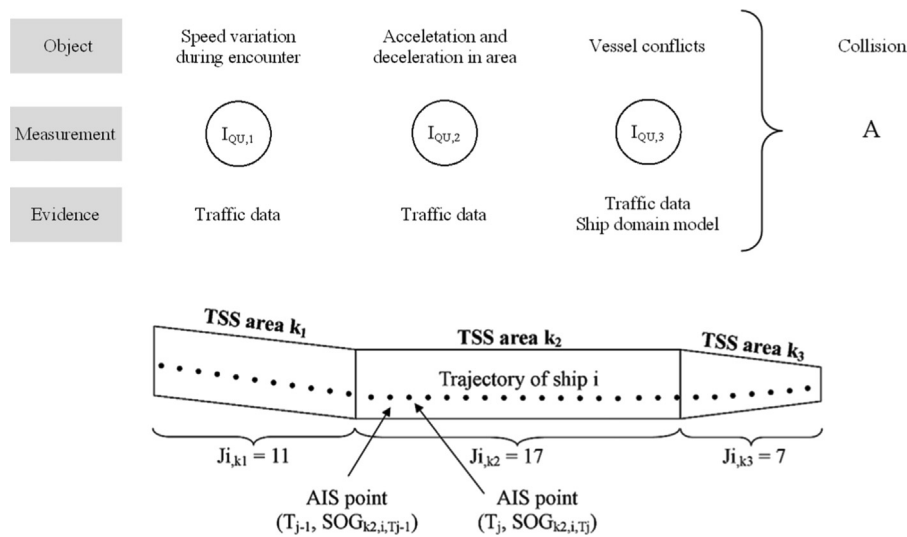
Object

Speed variation during encounter

Acceletation and deceleration in area

Vessel conflicts

Collision

Measurement

$I_{QU,1}$

$I_{QU,2}$

$I_{QU,3}$

A

Evidence

Traffic data

Traffic data

Traffic data
Ship domain model

TSS area $k_1$

TSS area $k_2$

TSS area $k_3$

Trajectory of ship i

$Ji_{,k1} = 11$

$Ji_{,k2} = 17$

$Ji_{,k3} = 7$

AIS point ($T_{j-1}$, $SOG_{k2,i,Tj-1}$)

AIS point ($T_j$, $SOG_{k2,i,Tj}$)